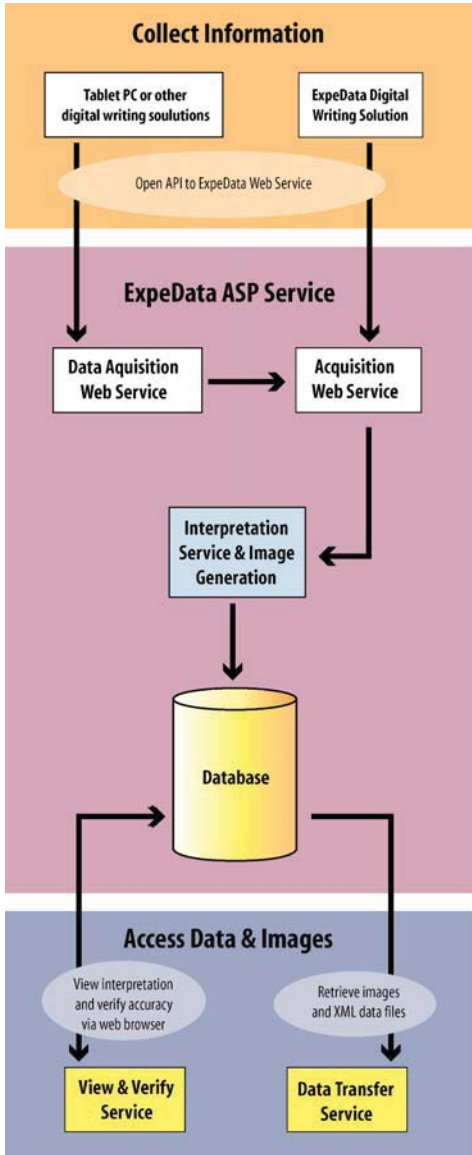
Collect Information

Tablet PC or other digital writing soulutions

ExpeData Digital Writing Solution

Open API to ExpeData Web Service

ExpeData ASP Service

Data Aquisition Web Service

Acquisition Web Service

Interpretation Service & Image Generation

Database

Access Data & Images

View interpretation and verify accuracy via web browser

Retrieve images and XML data files

View & Verify Service

Data Transfer Service